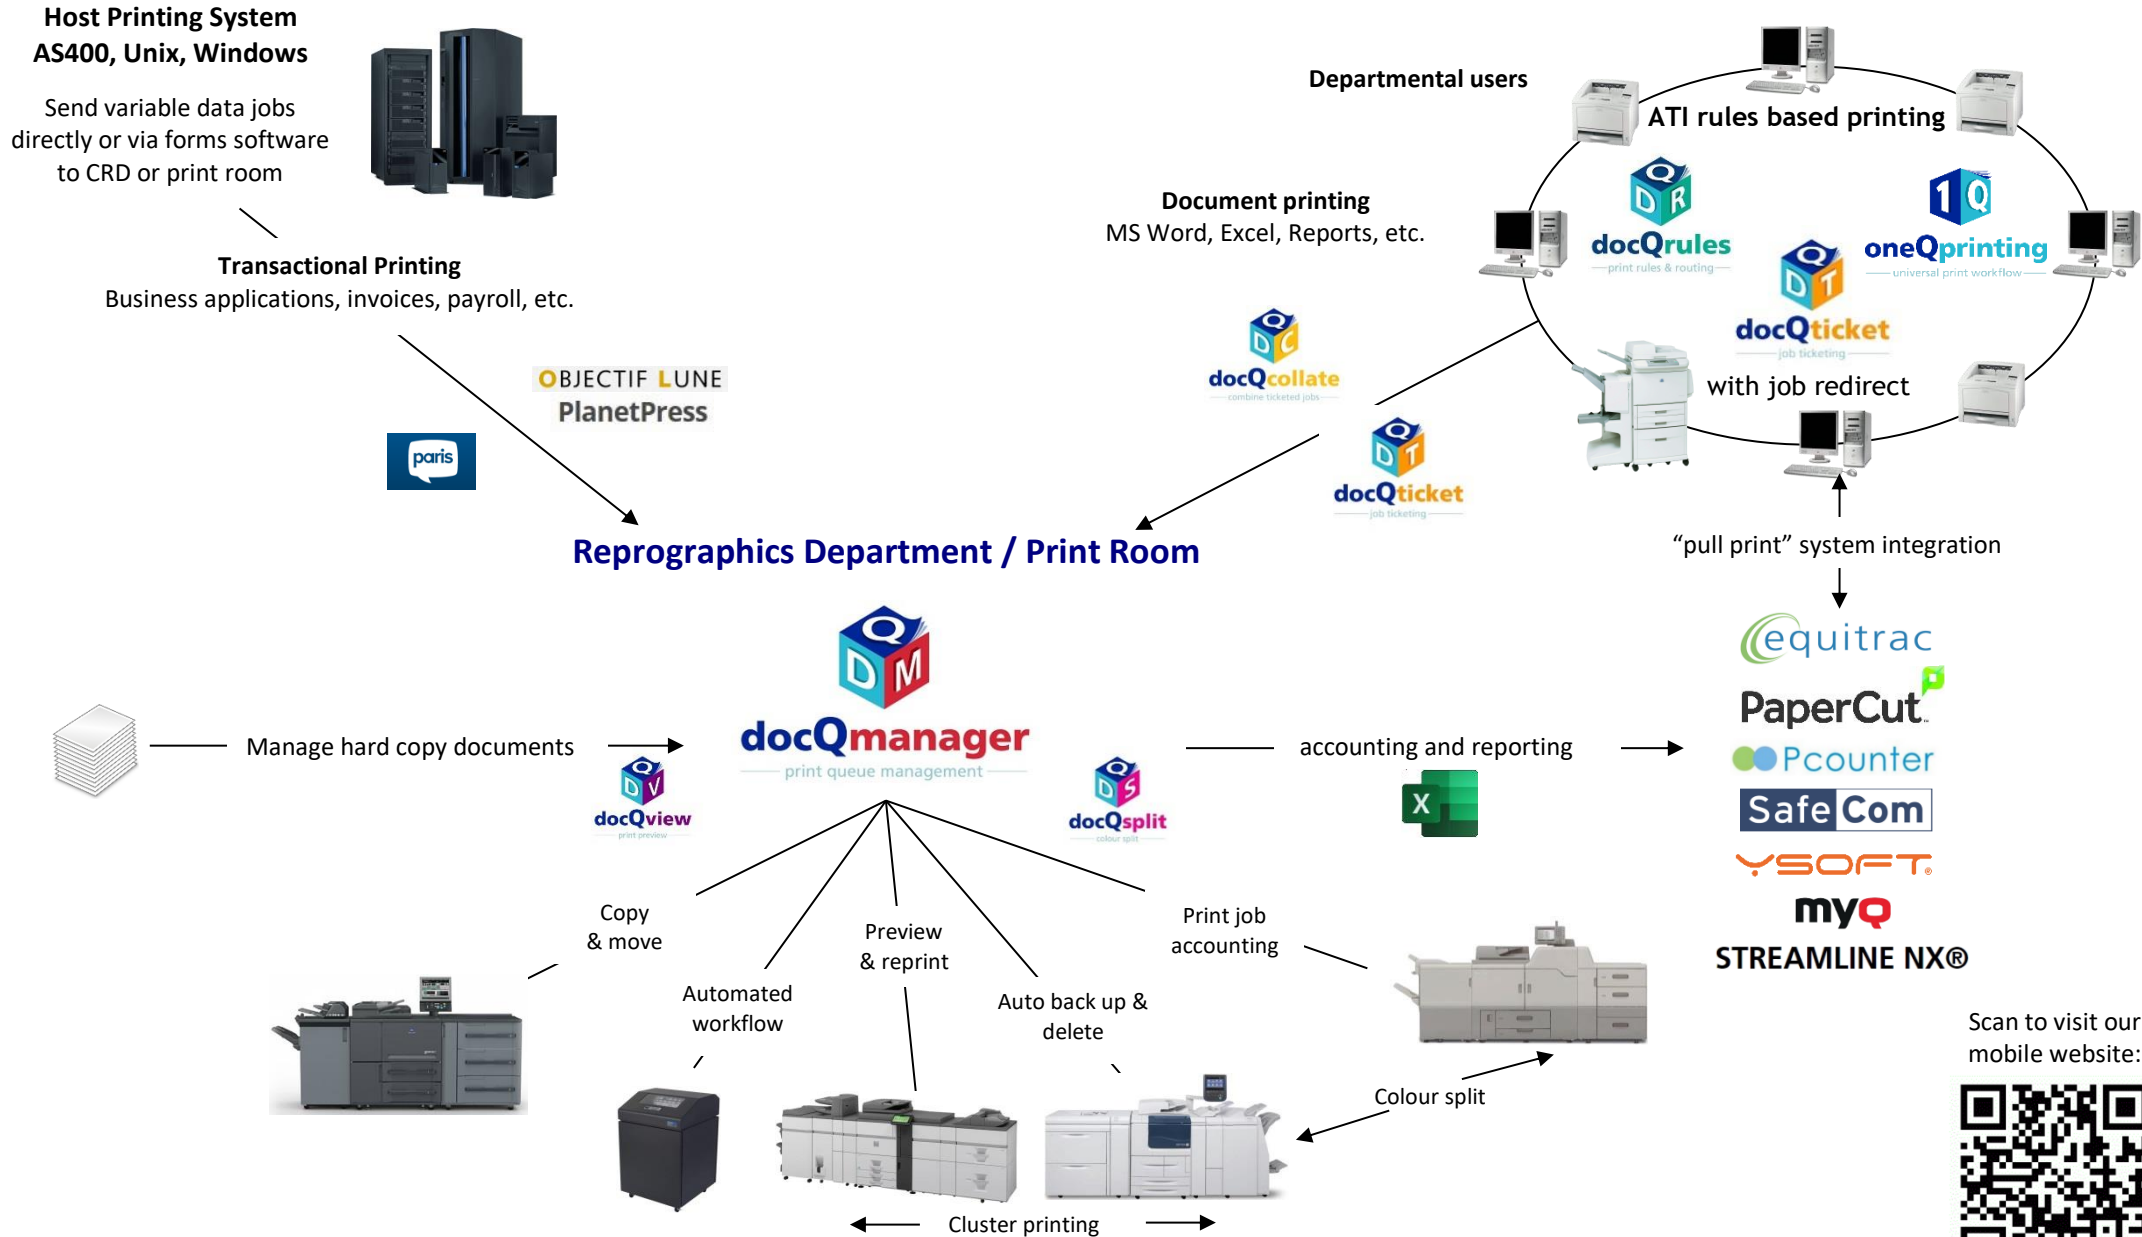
Host Printing System
AS400, Unix, Windows

Send variable data jobs directly or via forms software to CRD or print room

Transactional Printing
Business applications, invoices, payroll, etc.

OBJECTIF LUNE
PlanetPress

paris

Departmental users

ATI rules based printing

docQrules
print rules & routing

oneQprinting
universal print workflow

docQticket
job ticketing

with job redirect

Document printing
MS Word, Excel, Reports, etc.

docQcollate
combine ticketed jobs

docQticket
job ticketing

"pull print" system integration

Reprographics Department / Print Room

docQmanager
print queue management

Manage hard copy documents

docQview
print preview

docQsplit
colour split

accounting and reporting

equitrac
PaperCut
Pcounter
SafeCom
YSOFT
myQ
STREAMLINE NX®

Copy & move

Automated workflow

Preview & reprint

Auto back up & delete

Print job accounting

Colour split

Cluster printing

Scan to visit our mobile website: